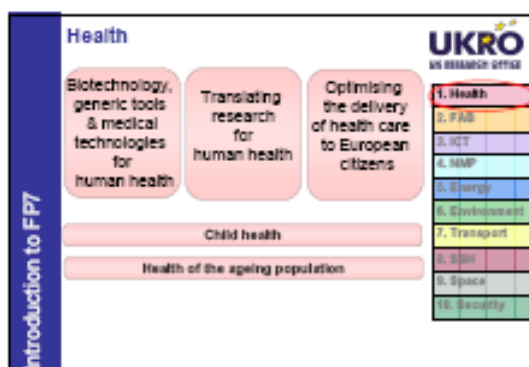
Health

UKRO
UK RESEARCH OFFICE

Biotechnology, generic tools & medical technologies for human health

Translating research for human health

Optimising the delivery of health care to European citizens

Child health

Health of the ageing population

1. Health
2. FAB
3. ICT
4. NMP
5. Energy
6. Environment
7. Transport
8. SSH
9. Space
10. Security

Introduction to FP7